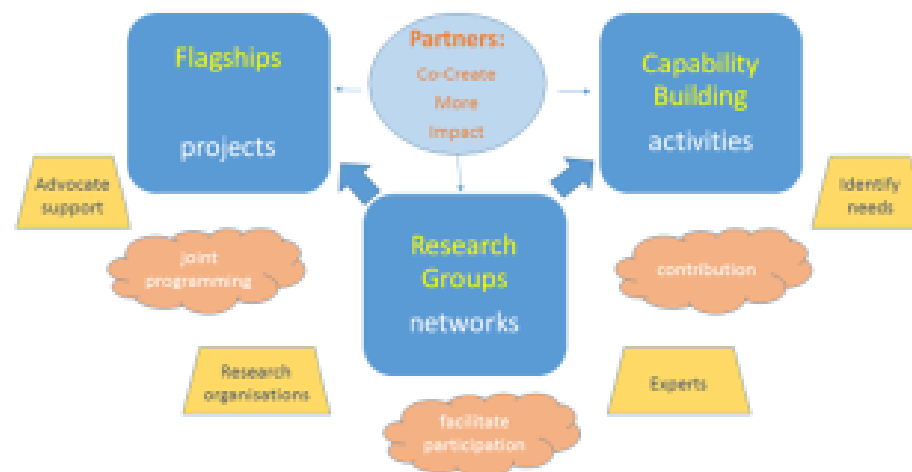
Flagships

projects

Partners:

Co-Create

More

Impact

Capability Building

activities

Advocate support

Identify needs

joint programming

Research Groups

networks

contribution

Research organisations

Experts

facilitate participation